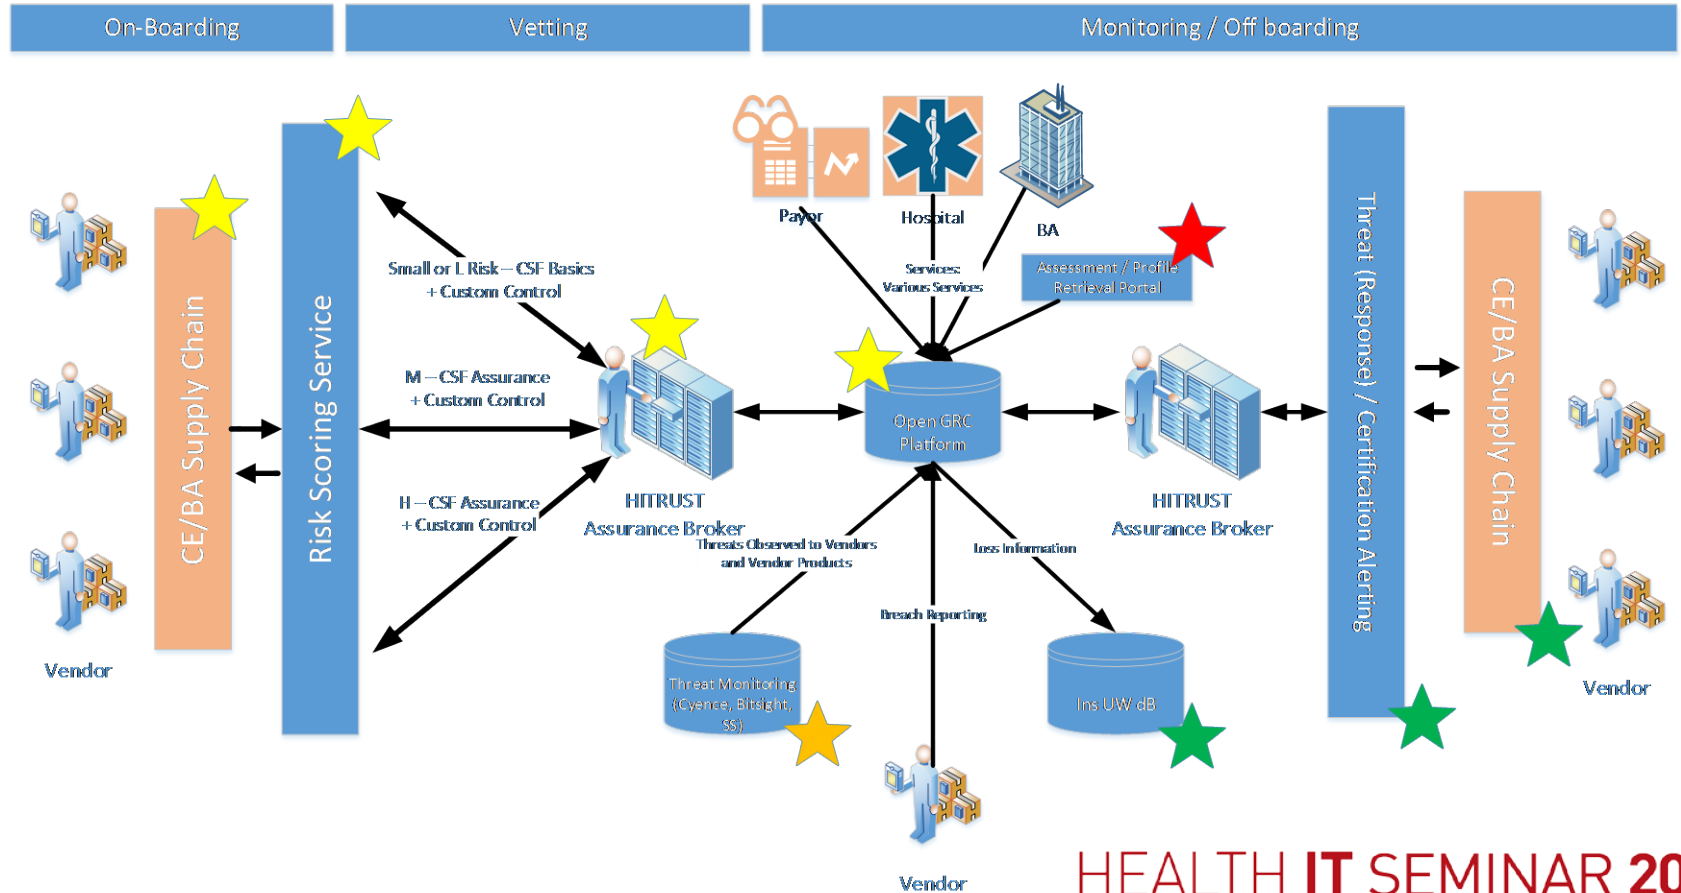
On-Boarding

Vetting

Monitoring / Off boarding

Vendor

CE/BA Supply Chain

Risk Scoring Service

Small or L Risk – CSF Basics + Custom Control

M – CSF Assurance + Custom Control

H – CSF Assurance + Custom Control

HITRUST Assurance Broker

Payor

Hospital

BA

Services: Various Services

Assessment / Profile Retrieval Portal

Open GRC Platform

Threats Observed to Vendors and Vendor Products

Breach Reporting

Loss Information

Threat Monitoring (Cyence, Bitsight, SS)

Ins UW dB

Vendor

HITRUST Assurance Broker

Threat (Response) / Certification Alerting

CE/BA Supply Chain

Vendor

HEALTH IT SEMINAR 20